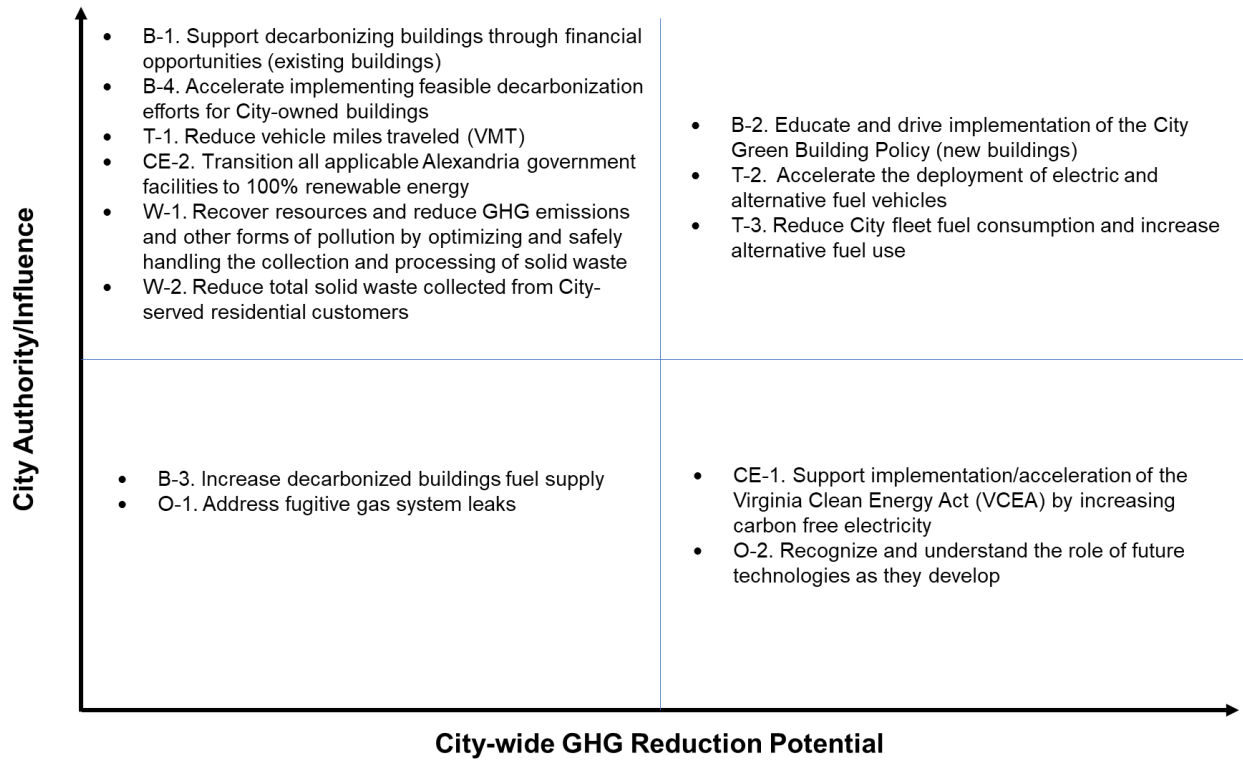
City Authority/Influence

- B-1. Support decarbonizing buildings through financial opportunities (existing buildings)
- B-4. Accelerate implementing feasible decarbonization efforts for City-owned buildings
- T-1. Reduce vehicle miles traveled (VMT)
- CE-2. Transition all applicable Alexandria government facilities to 100% renewable energy
- W-1. Recover resources and reduce GHG emissions and other forms of pollution by optimizing and safely handling the collection and processing of solid waste
- W-2. Reduce total solid waste collected from City-served residential customers

- B-2. Educate and drive implementation of the City Green Building Policy (new buildings)
- T-2. Accelerate the deployment of electric and alternative fuel vehicles
- T-3. Reduce City fleet fuel consumption and increase alternative fuel use

- B-3. Increase decarbonized buildings fuel supply
- O-1. Address fugitive gas system leaks

- CE-1. Support implementation/acceleration of the Virginia Clean Energy Act (VCEA) by increasing carbon free electricity
- O-2. Recognize and understand the role of future technologies as they develop

City-wide GHG Reduction Potential